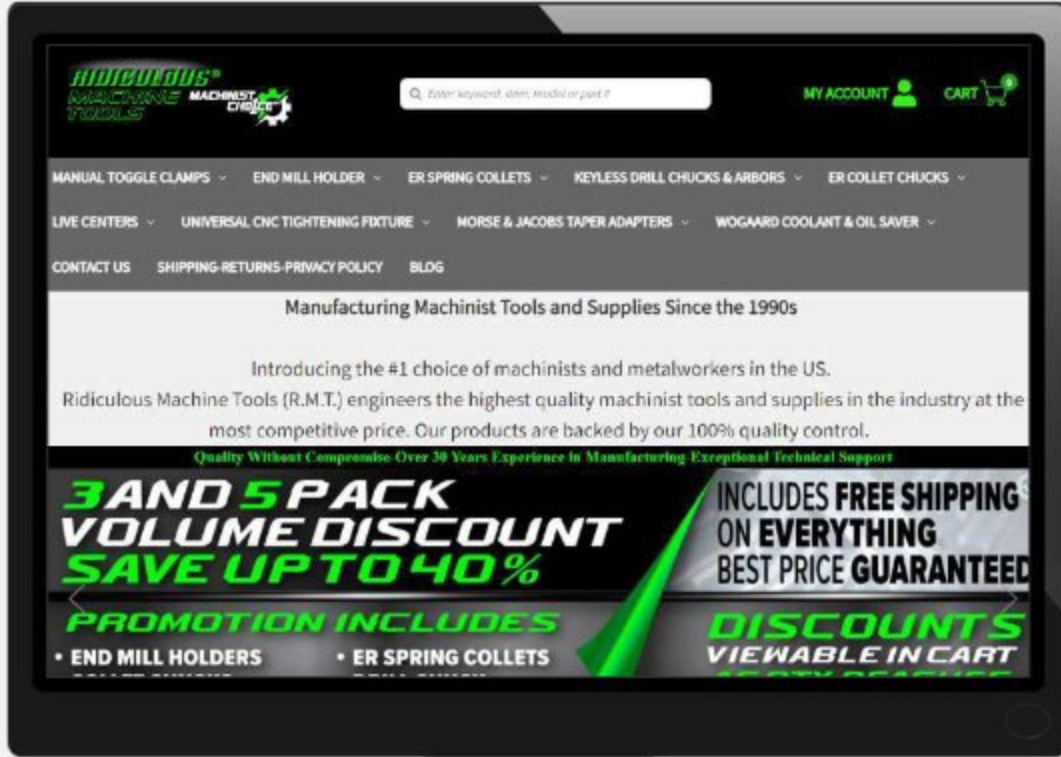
RIDICULOUS® MACHINE TOOLS MACHINIST CHOICE

Enter keyword, item, model or part #

MY ACCOUNT

CART 0

MANUAL TOGGLE CLAMPS

END MILL HOLDER

ER SPRING COLLETS

KEYLESS DRILL CHUCKS & ARBORS

ER COLLET CHUCKS

LIVE CENTERS

UNIVERSAL CNC TIGHTENING FIXTURE

MORSE & JACOBS TAPER ADAPTERS

WOGAARD COOLANT & OIL SAVER

CONTACT US

SHIPPING-RETURNS-PRIVACY POLICY

BLOG

Manufacturing Machinist Tools and Supplies Since the 1990s

Introducing the #1 choice of machinists and metalworkers in the US.
Ridiculous Machine Tools (R.M.T.) engineers the highest quality machinist tools and supplies in the industry at the most competitive price. Our products are backed by our 100% quality control.

Quality Without Compromise-Over 30 Years Experience in Manufacturing-Exceptional Technical Support

3 AND 5 PACK VOLUME DISCOUNT SAVE UP TO 40%

INCLUDES FREE SHIPPING ON EVERYTHING BEST PRICE GUARANTEED

PROMOTION INCLUDES

• END MILL HOLDERS

• ER SPRING COLLETS

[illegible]

DISCOUNTS VIEWABLE IN CART

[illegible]